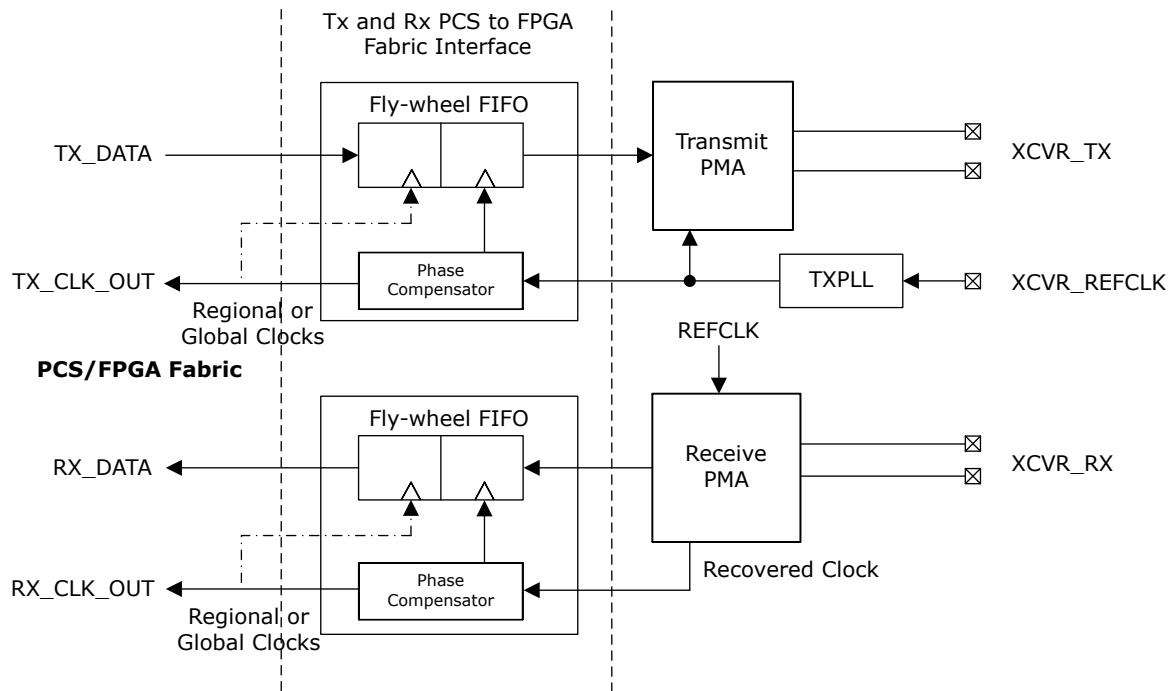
Tx and Rx PCS to FPGA Fabric Interface

Fly-wheel FIFO

TX_DATA

Transmit PMA

XCVR_TX

TX_CLK_OUT

Phase Compensator

TXPLL

XCVR_REFCLK

Regional or Global Clocks

REFCLK

PCS/FPGA Fabric

Fly-wheel FIFO

Receive PMA

RX_DATA

XCVR_RX

RX_CLK_OUT

Phase Compensator

Recovered Clock

Regional or Global Clocks